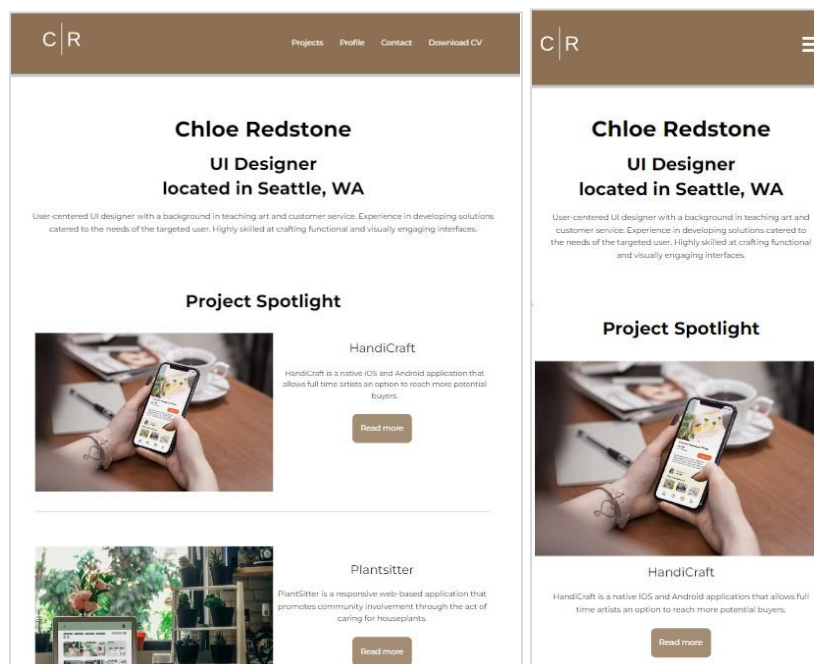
C|R

Projects Profile Contact Download CV

Chloe Redstone

UI Designer
located in Seattle, WA

User-centered UI designer with a background in teaching art and customer service. Experience in developing solutions catered to the needs of the targeted user. Highly skilled at crafting functional and visually engaging interfaces.

Project Spotlight

HandiCraft

HandiCraft is a native IOS and Android application that allows full time artists an option to reach more potential buyers.

Read more

Plantsitter

PlantSitter is a responsive web-based application that promotes community involvement through the act of caring for houseplants.

Read more

C|R

Chloe Redstone

UI Designer
located in Seattle, WA

User-centered UI designer with a background in teaching art and customer service. Experience in developing solutions catered to the needs of the targeted user. Highly skilled at crafting functional and visually engaging interfaces.

Project Spotlight

HandiCraft

HandiCraft is a native IOS and Android application that allows full time artists an option to reach more potential buyers.

Read more